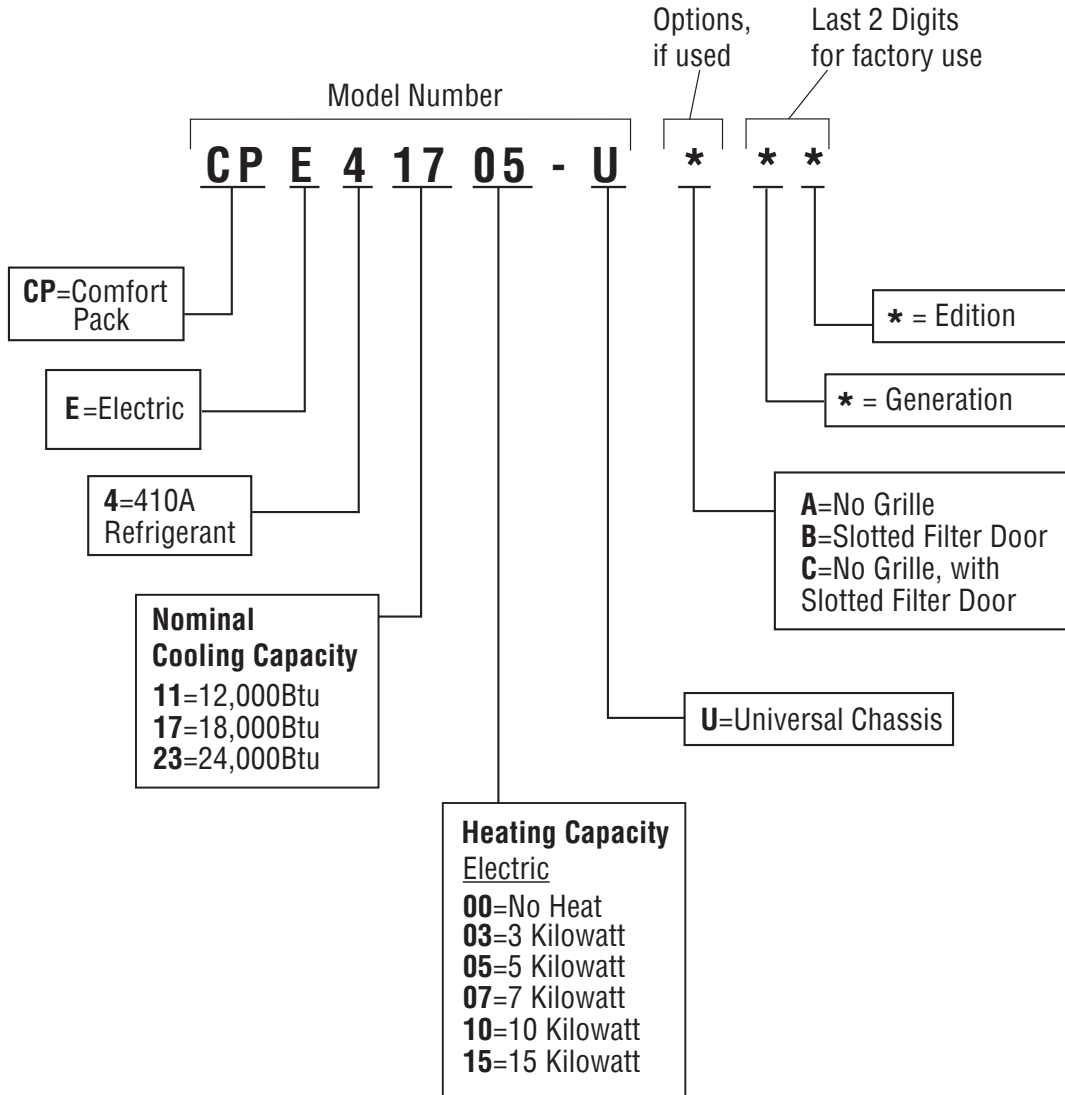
Options, if used

Last 2 Digits for factory use

Model Number

CP E 4 17 05 - U * * *

CP=Comfort Pack

E=Electric

4=410A Refrigerant

Nominal Cooling Capacity
11=12,000Btu
17=18,000Btu
23=24,000Btu

Heating Capacity
Electric
00=No Heat
03=3 Kilowatt
05=5 Kilowatt
07=7 Kilowatt
10=10 Kilowatt
15=15 Kilowatt

U=Universal Chassis

A=No Grille
B=Slotted Filter Door
C=No Grille, with Slotted Filter Door

* = Generation

* = Edition